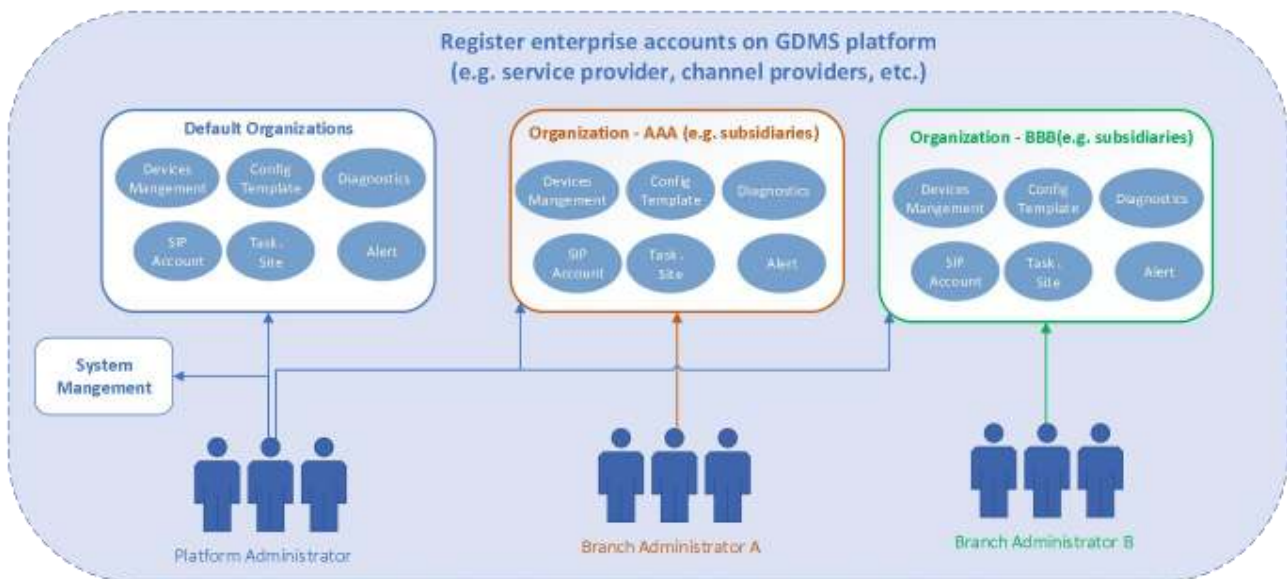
Register enterprise accounts on GDMS platform
(e.g. service provider, channel providers, etc.)

Default Organizations

Devices Mangement

Config Template

Diagnostics

SIP Account

Task . Site

Alert

Organization - AAA (e.g. subsidiaries)

Devices Mangement

Config Template

Diagnostics

SIP Account

Task . Site

Alert

Organization - BBB(e.g. subsidiaries)

Devices Mangement

Config Template

Diagnostics

SIP Account

Task . Site

Alert

System Mangement

Platform Administrator

Branch Administrator A

Branch Administrator B